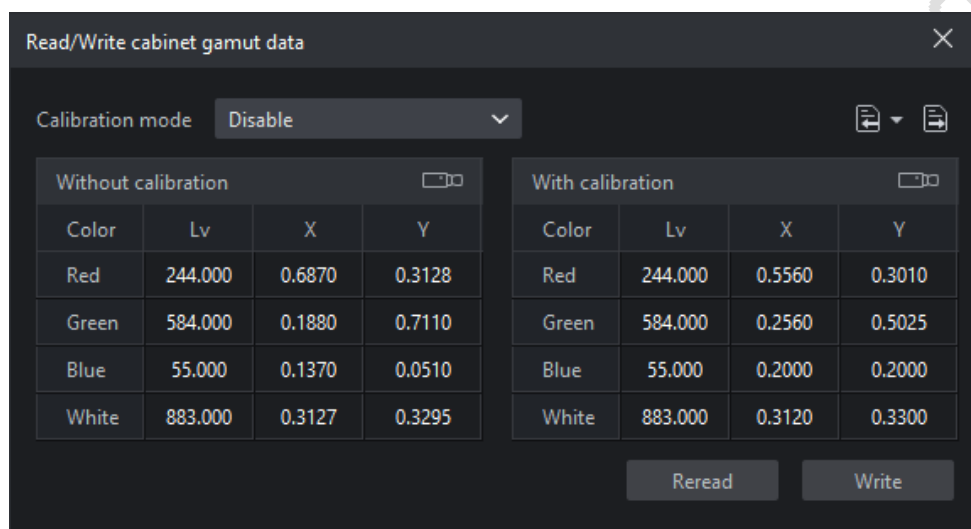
Read/Write cabinet gamut data

Calibration mode Disable

Without calibration

| Color | Lv | X | Y |
|---|---|---|---|
| Red | 244.000 | 0.6870 | 0.3128 |
| Green | 584.000 | 0.1880 | 0.7110 |
| Blue | 55.000 | 0.1370 | 0.0510 |
| White | 883.000 | 0.3127 | 0.3295 |

With calibration

| Color | Lv | X | Y |
|---|---|---|---|
| Red | 244.000 | 0.5560 | 0.3010 |
| Green | 584.000 | 0.2560 | 0.5025 |
| Blue | 55.000 | 0.2000 | 0.2000 |
| White | 883.000 | 0.3120 | 0.3300 |

Reread Write